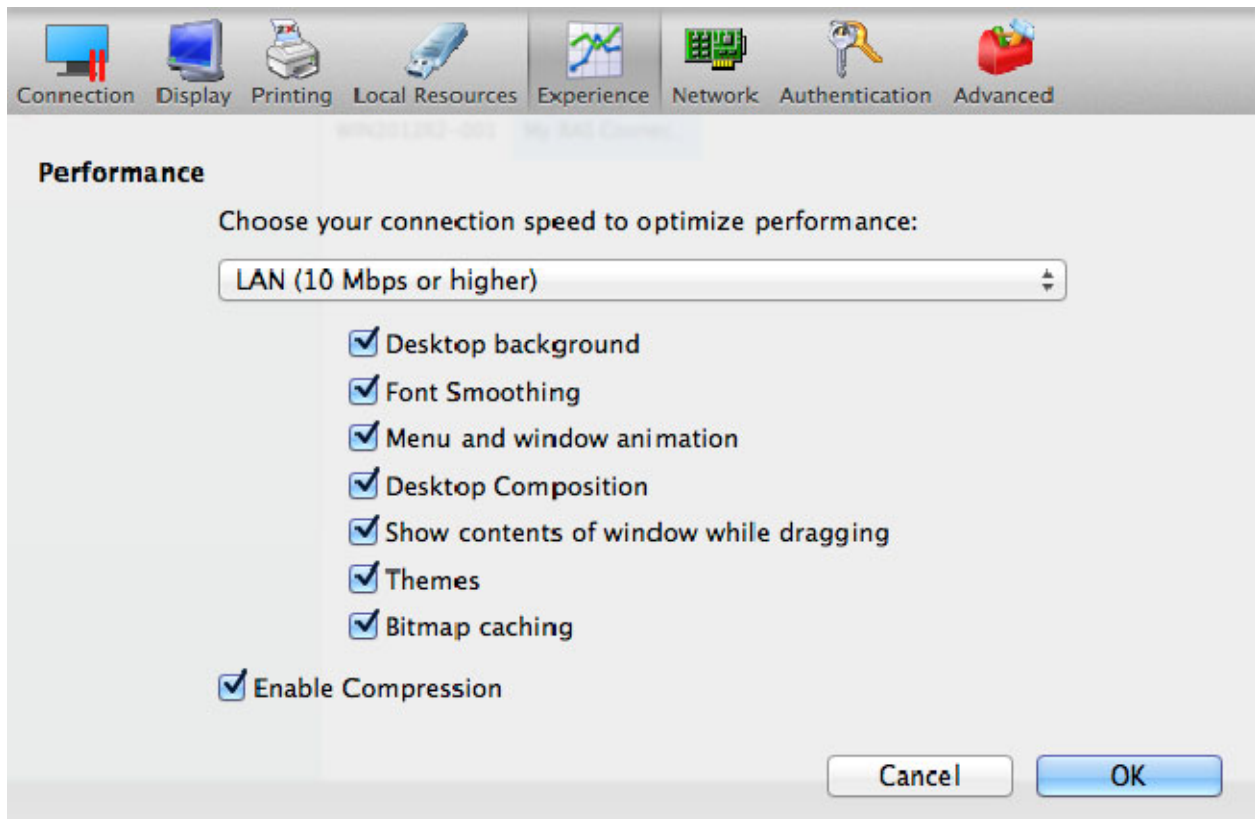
Connection Display Printing Local Resources Experience Network Authentication Advanced

Performance

Choose your connection speed to optimize performance:

LAN (10 Mbps or higher)

Desktop background

Font Smoothing

Menu and window animation

Desktop Composition

Show contents of window while dragging

Themes

Bitmap caching

Enable Compression

Cancel OK